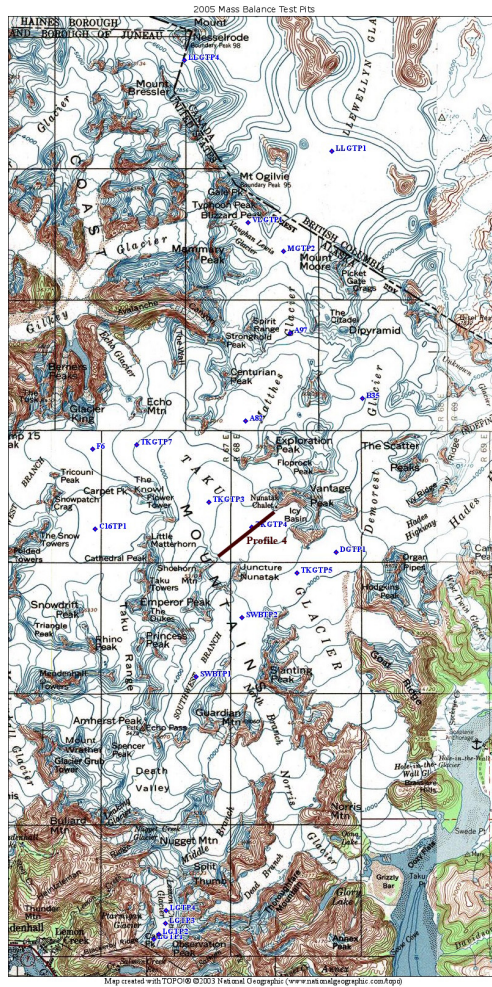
2005 Mass Balance Test Pits

HAINES BOROUGH
AND BOROUGH OF JUNEAU

Mount Nesselrode
Boundary Peak 98
LLGTP4
Mount Bressler
LLEWELLYN GLACIER
CANADA
UNITED STATES
LLGTP1
Mt Ogilvie
Boundary Peak 95
Gale Pk
Typhoon Peak
Blizzard Peak
VLGTP
COAST
Glacier
MGTP2
BRITISH COLUMBIA
Mammary Peak
Mount Moore
Picket Gate Crags
Gilkey
Avalanche
Echo Glacier
Spirit Range
Stronghold Peak
CA97
The Citadel
Dipyramid
Berners Peak
Centurian Peak
Glacier King
Echo Mtn
A83
B35
F6
TKGTP7
Exploration Peak
Floprock Peak
The Scatter Peaks
Tricouni Peak
Carpet Pk
Snowpatch Crag
The Knoll
Flower Tower
TAKU
TKGTP3
Nunatak Chalet
Vantage Peak
Icy Basin
Ivy Ridge
Hades Highway
Hades
C16TP1
The Snow Towers
Little Matterhorn
Profile 4
Demorest
DGTP1
Organ Pipes
Cathedral Peak
Shoshone Mtn
Juncture Nunatak
TKGTP5
Taku Towers
Snowdrift Peak
Emperor Peak
The Dukes
SWBTP2
GLACIER
Triangle Peak
Rhino Peak
Princess Peak
Taku Range
Goat Ridge
SWBTP1
Slanting Peak
Amherst Peak
Echo Pass
Guardian Mtn
Mount Wrather
Spencer Peak
Glacier Grub Tower
Death Valley
Norris Mtn
Norris
Hole-in-the-Wall Glacier
Bullard Mtn
Nugget Mtn
Split Thumb
Glacier
Grizzly Bar
Taku Point
Ptarmigan Glacier
Glory Lake
LGTP4
LGTP3
LGTP2
Observation Peak
Annex Peak
Lemon Creek
Map created with TOPO!® ©2003 National Geographic (www.nationalgeographic.com/topo)